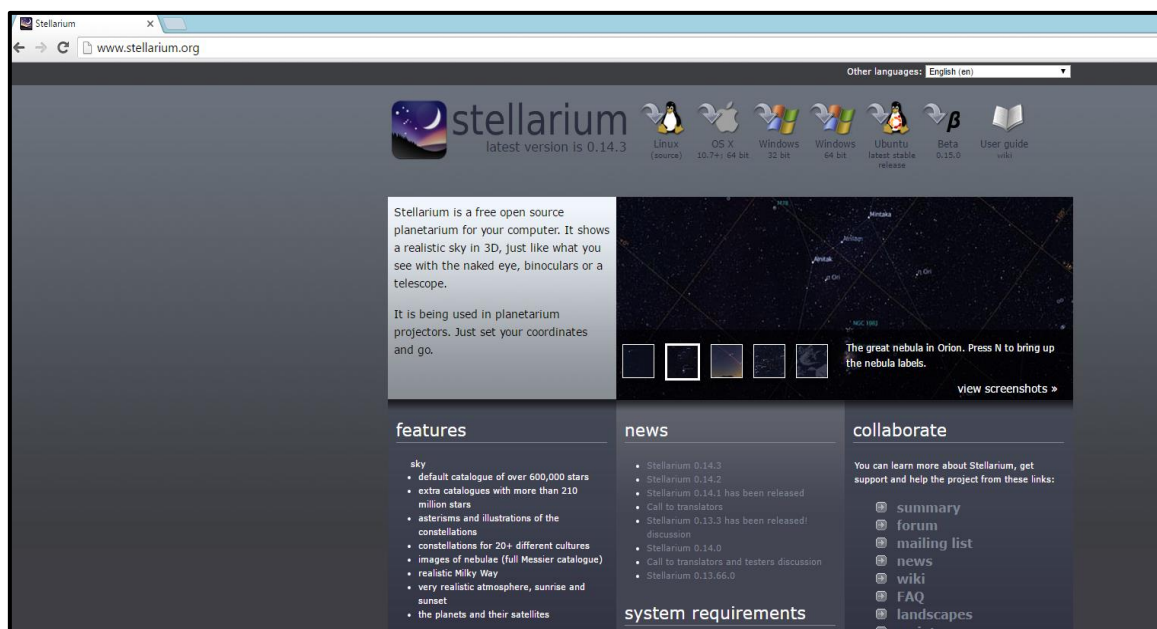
Stellarium ×

www.stellarium.org

Other languages: English (en)

stellarium
latest version is 0.14.3

Linux (source) | OS X 10.7+) 64 bit | Windows 32 bit | Windows 64 bit | Ubuntu latest stable release | Beta 0.15.0 | User guide wiki

Stellarium is a free open source planetarium for your computer. It shows a realistic sky in 3D, just like what you see with the naked eye, binoculars or a telescope.

It is being used in planetarium projectors. Just set your coordinates and go.

Mintaka
Alnilam
Alnitak

NGC 1982

The great nebula in Orion. Press N to bring up the nebula labels.

view screenshots »

features

sky
• default catalogue of over 600,000 stars
• extra catalogues with more than 210 million stars
• asterisms and illustrations of the constellations
• constellations for 20+ different cultures
• images of nebulae (full Messier catalogue)
• realistic Milky Way
• very realistic atmosphere, sunrise and sunset
• the planets and their satellites

news

• Stellarium 0.14.3
• Stellarium 0.14.2
• Stellarium 0.14.1 has been released
• Call to translators
• Stellarium 0.13.3 has been released! discussion
• Stellarium 0.14.0
• Call to translators and testers discussion
• Stellarium 0.13.66.0

system requirements

collaborate

You can learn more about Stellarium, get support and help the project from these links:

summary
forum
mailing list
news
wiki
FAQ
landscapes
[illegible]